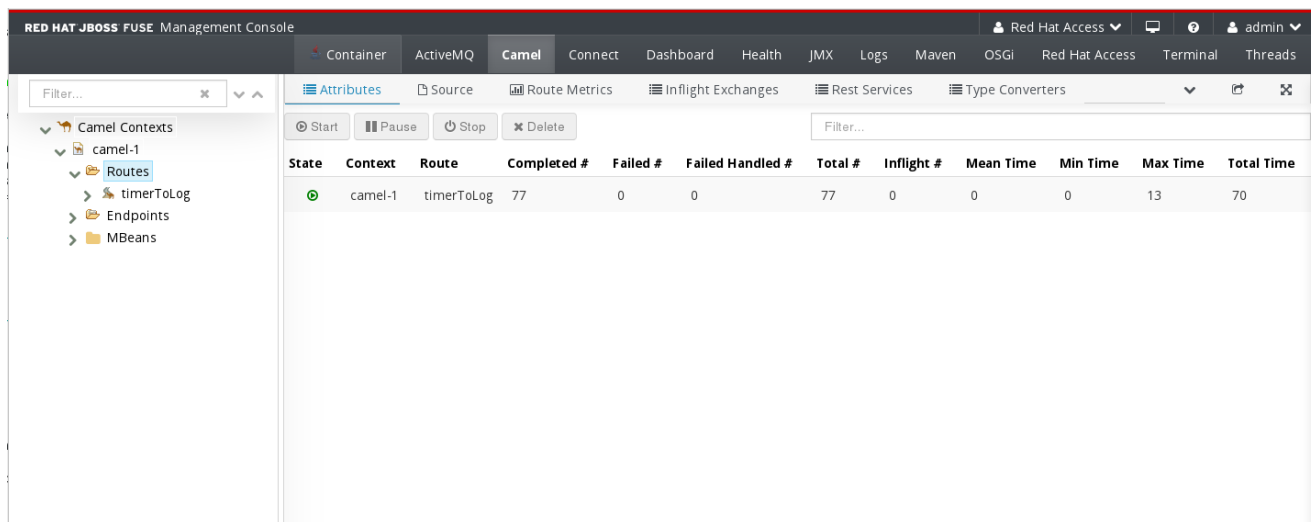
RED HAT JBOSS FUSE Management Console

Red Hat Access admin

Container ActiveMQ Camel Connect Dashboard Health JMX Logs Maven OSGi Red Hat Access Terminal Threads

Filter...

Camel Contexts
camel-1
Routes
timerToLog
Endpoints
MBeans

Attributes Source Route Metrics Inflight Exchanges Rest Services Type Converters

Start Pause Stop Delete

Filter...

| State | Context | Route | Completed # | Failed # | Failed Handled # | Total # | Inflight # | Mean Time | Min Time | Max Time | Total Time |
|---|---|---|---|---|---|---|---|---|---|---|---|
| | camel-1 | timerToLog | 77 | 0 | 0 | 77 | 0 | 0 | 0 | 13 | 70 |